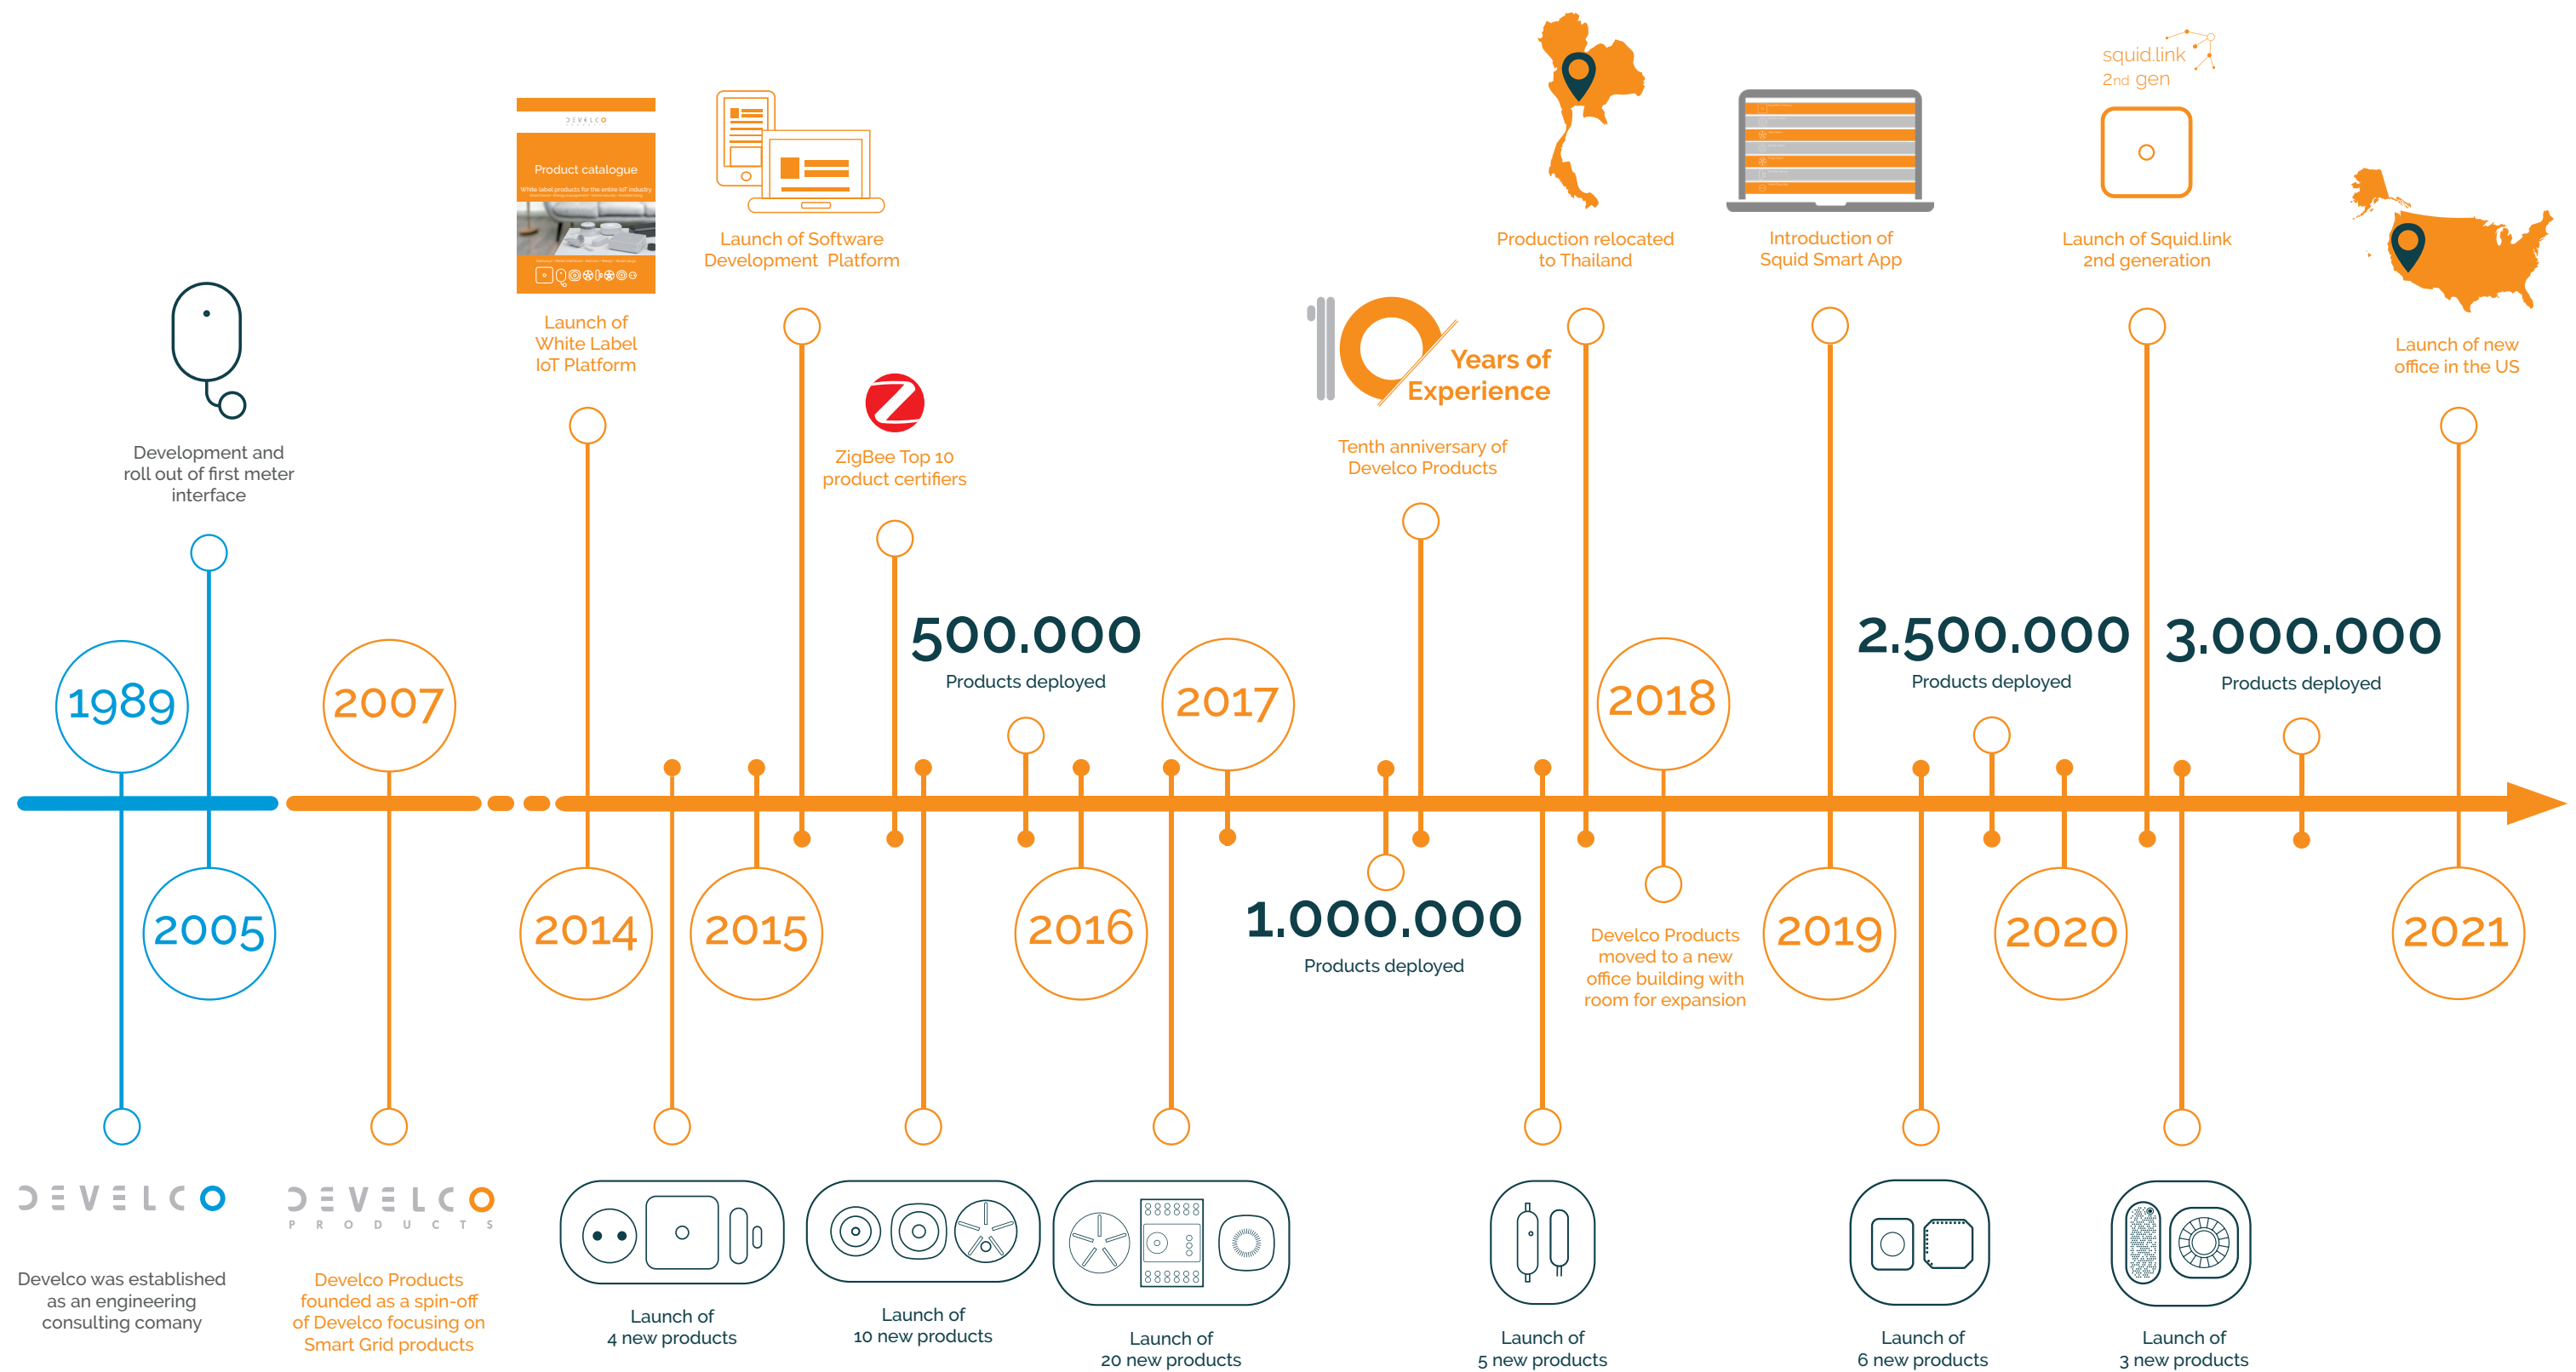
Development and roll out of first meter interface

Launch of White Label IoT Platform

Product catalogue

Launch of Software Development Platform

ZigBee Top 10 product certifiers

10 Years of Experience

Tenth anniversary of Develco Products

Production relocated to Thailand

Introduction of Squid Smart App

squid.link 2nd gen

Launch of Squid.link 2nd generation

Launch of new office in the US

1989

2005

2007

2014

2015

500.000
Products deployed

2016

2017

1.000.000
Products deployed

2018

Develco Products moved to a new office building with room for expansion

2019

2.500.000
Products deployed

2020

3.000.000
Products deployed

2021

DEVELCO

Develco was established as an engineering consulting comany

DEVELCO PRODUCTS

Develco Products founded as a spin-off of Develco focusing on Smart Grid products

Launch of 4 new products

Launch of 10 new products

Launch of 20 new products

Launch of 5 new products

Launch of 6 new products

Launch of 3 new products